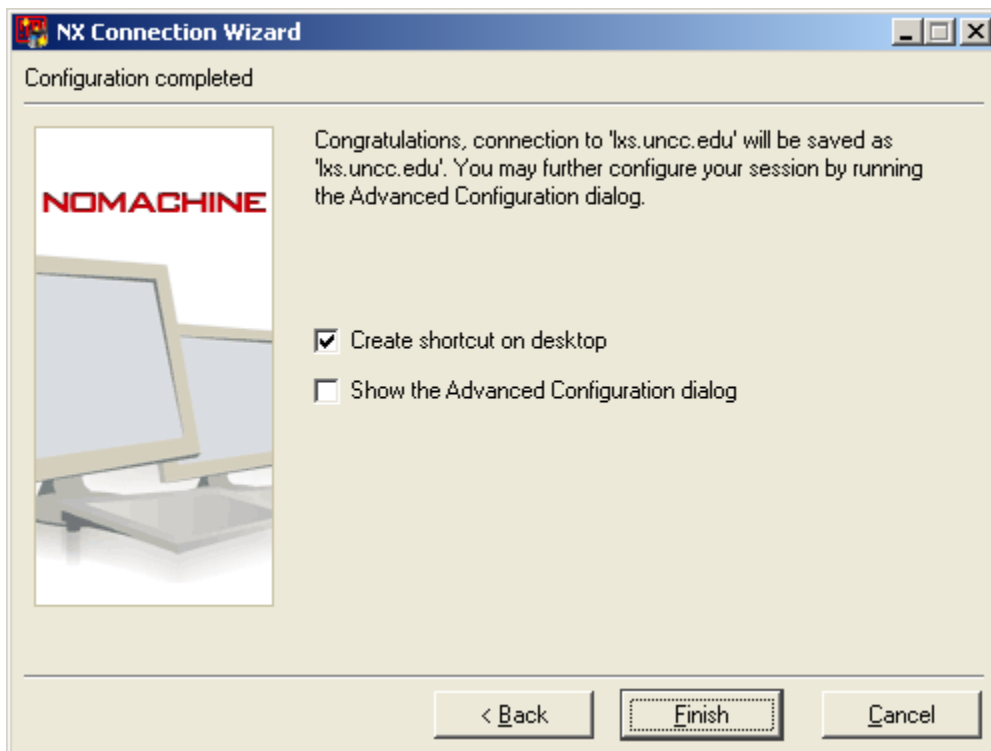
NX Connection Wizard

Configuration completed

NOMACHINE

Congratulations, connection to 'lxs.uncc.edu' will be saved as 'lxs.uncc.edu'. You may further configure your session by running the Advanced Configuration dialog.

☑ Create shortcut on desktop

☐ Show the Advanced Configuration dialog

< Back

Finish

Cancel